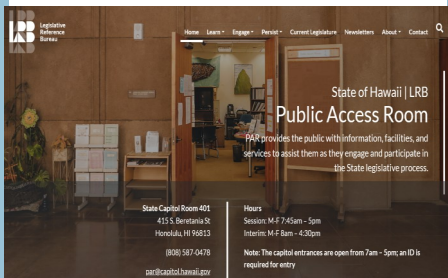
LRB Legislative Reference Bureau

Home Learn ▾ Engage ▾ Persist ▾ Current Legislature Newsletters About ▾ Contact

State of Hawaii | LRB

Public Access Room

PAR provides the public with information, facilities, and services to assist them as they engage and participate in the State legislative process.

State Capitol Room 401
415 S. Beretania St
Honolulu, HI 96813

(808) 587-0478

par@capitol.hawaii.gov

Hours
Session: M-F 7:45am – 5pm
Interim: M-F 8am – 4:30pm

Note: The capitol entrances are open from 7am – 5pm; an ID is required for entry